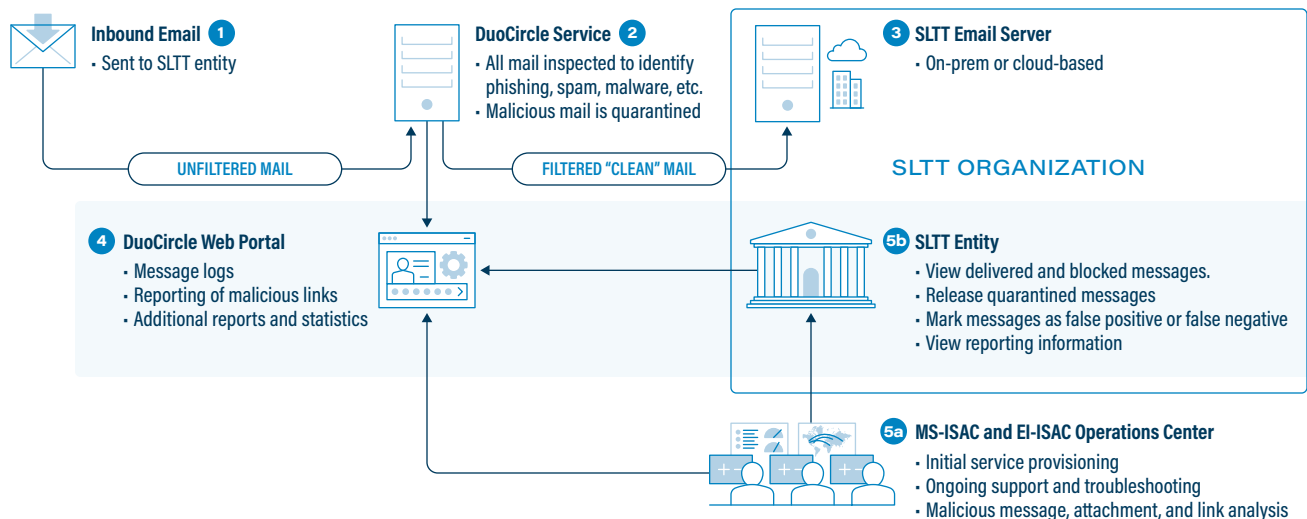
Inbound Email 1
• Sent to SLTT entity

DuoCircle Service 2
• All mail inspected to identify phishing, spam, malware, etc.
• Malicious mail is quarantined

3 SLTT Email Server
• On-prem or cloud-based

UNFILTERED MAIL

FILTERED "CLEAN" MAIL

SLTT ORGANIZATION

4 DuoCircle Web Portal
• Message logs
• Reporting of malicious links
• Additional reports and statistics

5b SLTT Entity
• View delivered and blocked messages.
• Release quarantined messages
• Mark messages as false positive or false negative
• View reporting information

5a MS-ISAC and EI-ISAC Operations Center
• Initial service provisioning
• Ongoing support and troubleshooting
• Malicious message, attachment, and link analysis